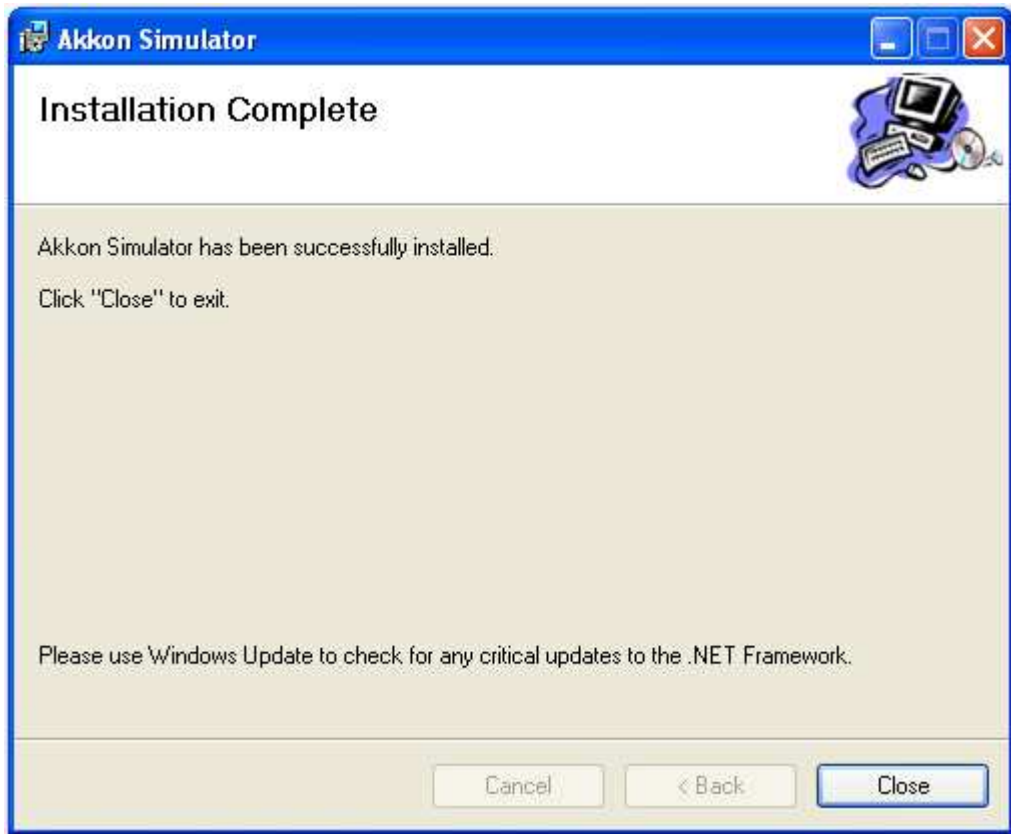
Akkon Simulator

Installation Complete

Akkon Simulator has been successfully installed.

Click "Close" to exit.

Please use Windows Update to check for any critical updates to the .NET Framework.

Cancel
< Back
Close